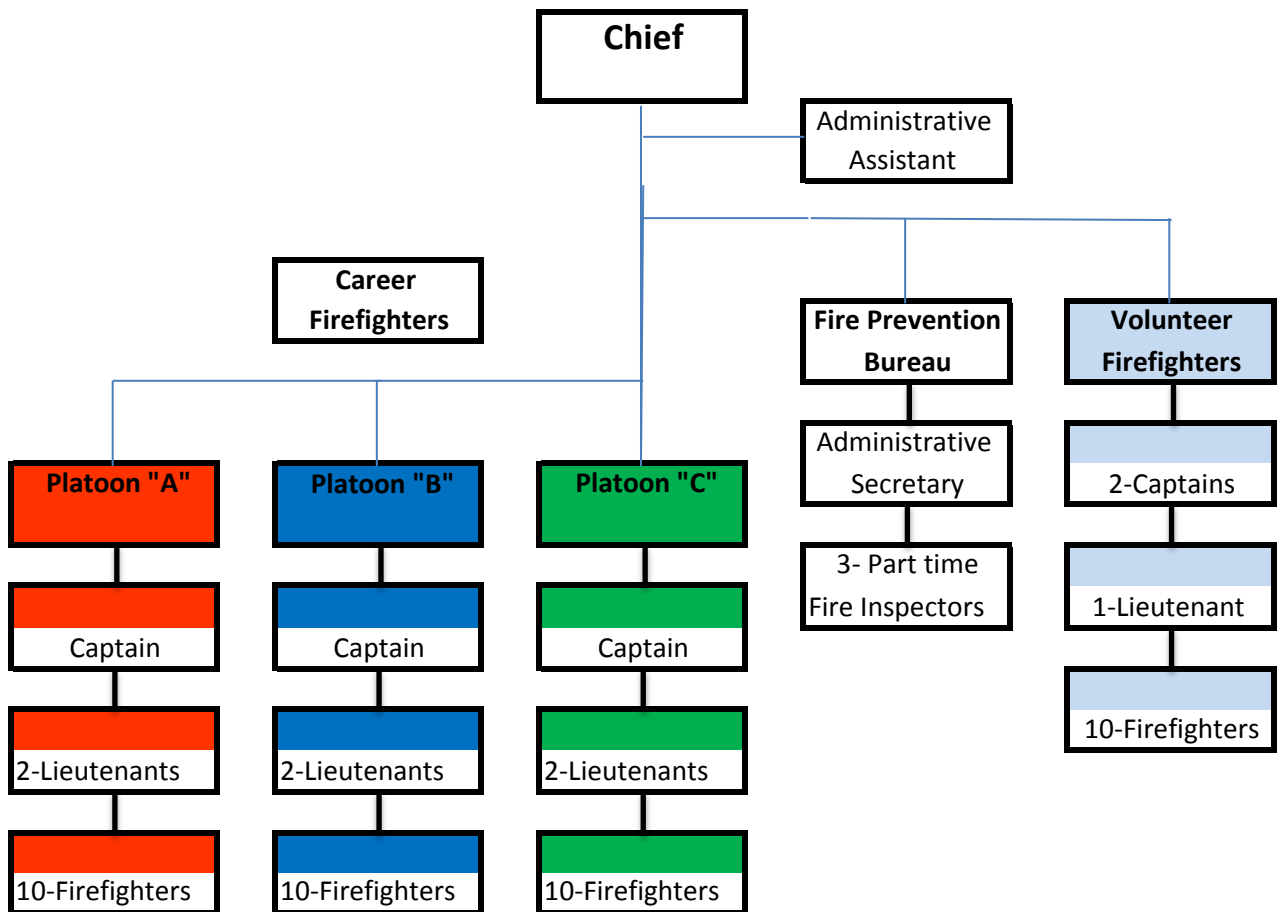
Chief

Administrative Assistant

Career Firefighters

Fire Prevention Bureau

Administrative Secretary

3- Part time Fire Inspectors

Volunteer Firefighters

2-Captains

1-Lieutenant

10-Firefighters

Platoon "A"

Captain

2-Lieutenants

10-Firefighters

Platoon "B"

Captain

2-Lieutenants

10-Firefighters

Platoon "C"

Captain

2-Lieutenants

10-Firefighters